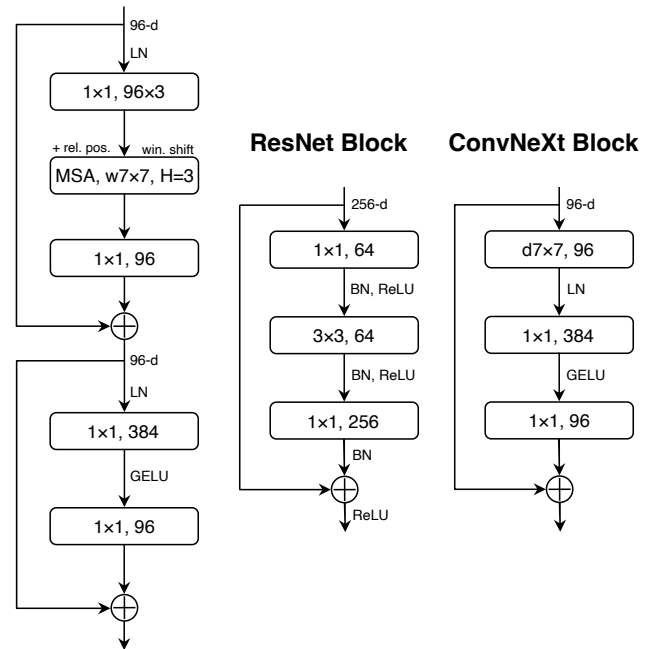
96-d

LN

1×1, 96×3

+ rel. pos.

win. shift

MSA, w7×7, H=3

1×1, 96

96-d

LN

1×1, 384

GELU

1×1, 96

ResNet Block

256-d

1×1, 64

BN, ReLU

3×3, 64

BN, ReLU

1×1, 256

BN

ReLU

ConvNeXt Block

96-d

d7×7, 96

LN

1×1, 384

GELU

1×1, 96